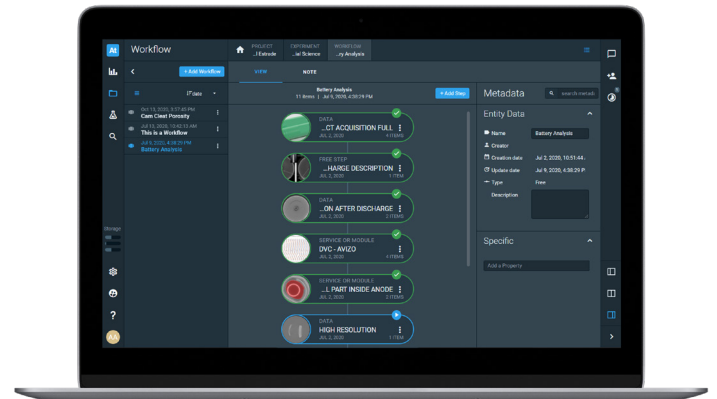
At

Workflow

PROJECT
...l Estrada

EXPERIMENT
...al Science

WORKFLOW
...ry Analysis

< + Add Workflow

date

Oct 13, 2020, 3:57:45 PM
Cam Cleat Porosity

Jul 13, 2020, 10:42:10 AM
This is a Workflow

Jul 9, 2020, 4:38:29 PM
Battery Analysis

Storage

VIEW

NOTE

Battery Analysis
11 items | Jul 9, 2020, 4:38:29 PM

+ Add Step

DATA
...CT ACQUISITION FULL
JUL 2, 2020
4 ITEMS

FREE STEP
...HARGE DESCRIPTION
JUL 2, 2020
1 ITEM

DATA
...ON AFTER DISCHARGE
JUL 2, 2020
2 ITEMS

SERVICE OR MODULE
DVC - AVIZO
JUL 2, 2020
1 ITEMS

SERVICE OR MODULE
...L PART INSIDE ANODE
JUL 2, 2020
2 ITEMS

DATA
HIGH RESOLUTION
JUL 2, 2020
1 ITEM

Metadata

search metadi

Entity Data

Name
Battery Analysis

Creator

Creation date
Jul 2, 2020, 10:51:44...

Update date
Jul 9, 2020, 4:38:29 PM

Type
Free

Description

Specific

Add a Property

AA

?